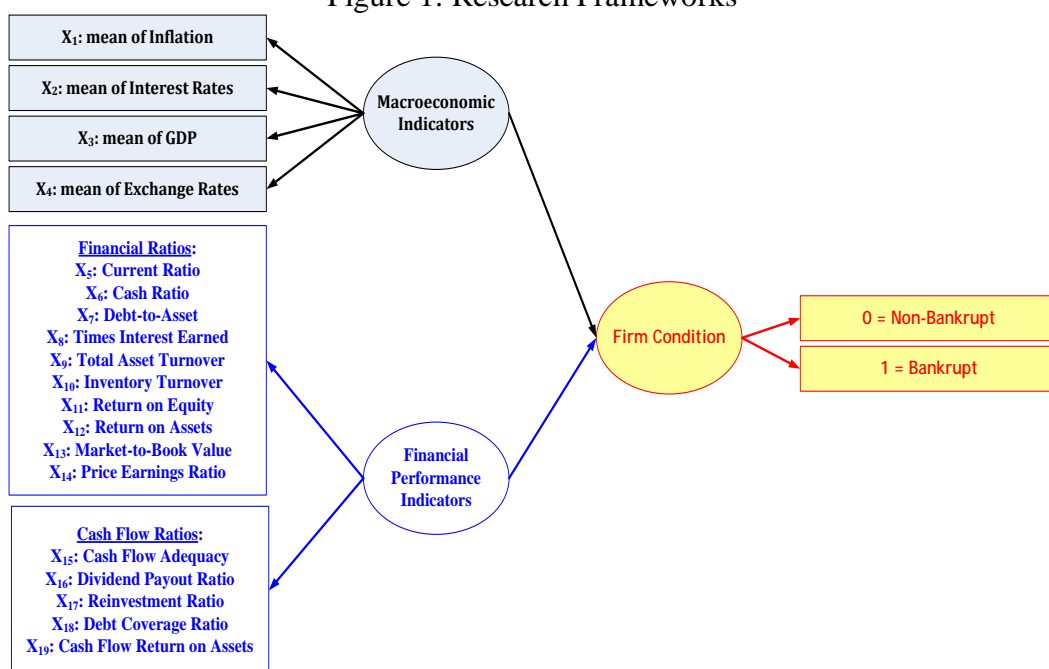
Figure 1: Research Frameworks

$X_1$: mean of Inflation

$X_2$: mean of Interest Rates

$X_3$: mean of GDP

$X_4$: mean of Exchange Rates

Macroeconomic Indicators

Financial Ratios:
$X_5$: Current Ratio
$X_6$: Cash Ratio
$X_7$: Debt-to-Asset
$X_8$: Times Interest Earned
$X_9$: Total Asset Turnover
$X_{10}$: Inventory Turnover
$X_{11}$: Return on Equity
$X_{12}$: Return on Assets
$X_{13}$: Market-to-Book Value
$X_{14}$: Price Earnings Ratio

Financial Performance Indicators

Cash Flow Ratios:
$X_{15}$: Cash Flow Adequacy
$X_{16}$: Dividend Payout Ratio
$X_{17}$: Reinvestment Ratio
$X_{18}$: Debt Coverage Ratio
$X_{19}$: Cash Flow Return on Assets

Firm Condition

0 = Non-Bankrupt

1 = Bankrupt